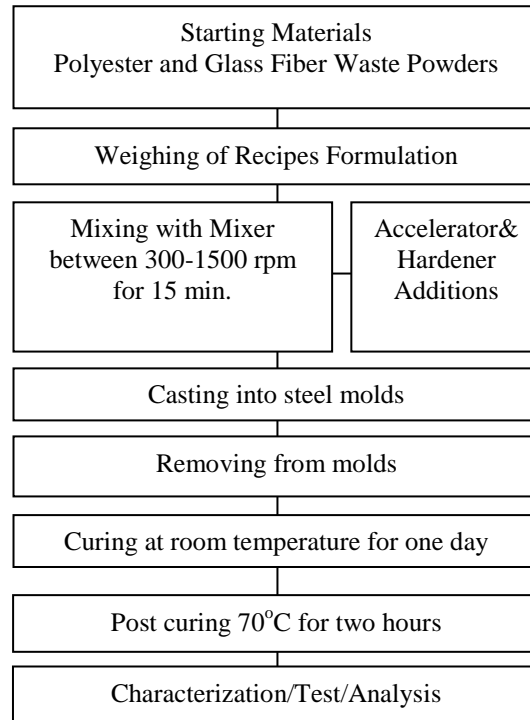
Starting Materials
Polyester and Glass Fiber Waste Powders

Weighing of Recipes Formulation

Mixing with Mixer between 300-1500 rpm for 15 min.

Accelerator& Hardener Additions

Casting into steel molds

Removing from molds

Curing at room temperature for one day

Post curing 70$^{o}$C for two hours

Characterization/Test/Analysis